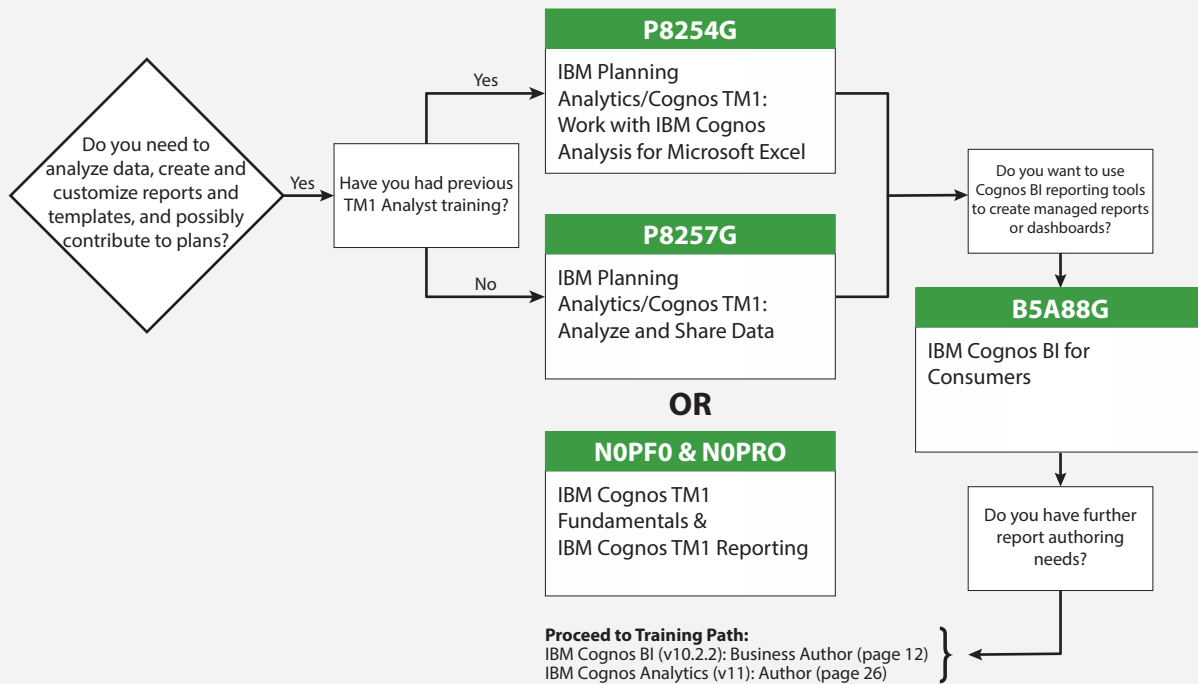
Do you need to analyze data, create and customize reports and templates, and possibly contribute to plans?

Yes

Have you had previous TM1 Analyst training?

Yes

No

P8254G

IBM Planning Analytics/Cognos TM1: Work with IBM Cognos Analysis for Microsoft Excel

P8257G

IBM Planning Analytics/Cognos TM1: Analyze and Share Data

OR

N0PF0 & N0PRO

IBM Cognos TM1 Fundamentals & IBM Cognos TM1 Reporting

Do you want to use Cognos BI reporting tools to create managed reports or dashboards?

B5A88G

IBM Cognos BI for Consumers

Do you have further report authoring needs?

**Proceed to Training Path:**
IBM Cognos BI (v10.2.2): Business Author (page 12)
IBM Cognos Analytics (v11): Author (page 26)